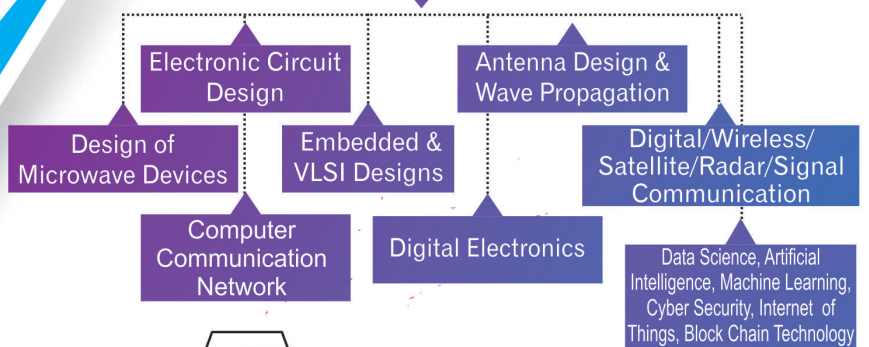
Electronic Circuit Design

Antenna Design & Wave Propagation

Design of Microwave Devices

Embedded & VLSI Designs

Digital/Wireless/ Satellite/Radar/Signal Communication

Computer Communication Network

Digital Electronics

Data Science, Artificial Intelligence, Machine Learning, Cyber Security, Internet of Things, Block Chain Technology